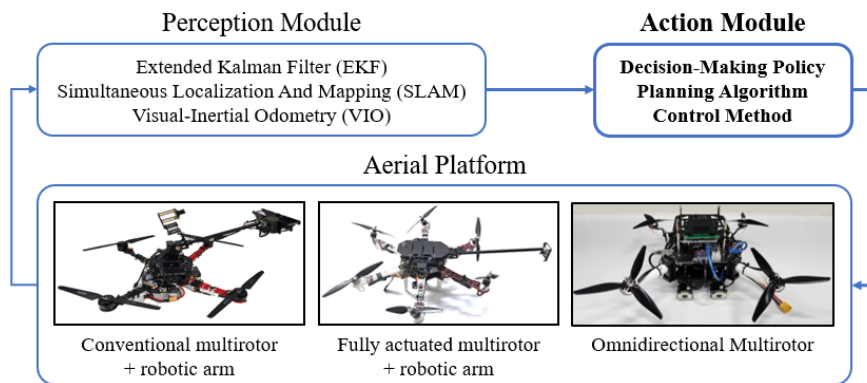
Perception Module

Extended Kalman Filter (EKF)
Simultaneous Localization And Mapping (SLAM)
Visual-Inertial Odometry (VIO)

Action Module

Decision-Making Policy
Planning Algorithm
Control Method

Aerial Platform

Conventional multirotor
+ robotic arm

Fully actuated multirotor
+ robotic arm

Omnidirectional Multirotor